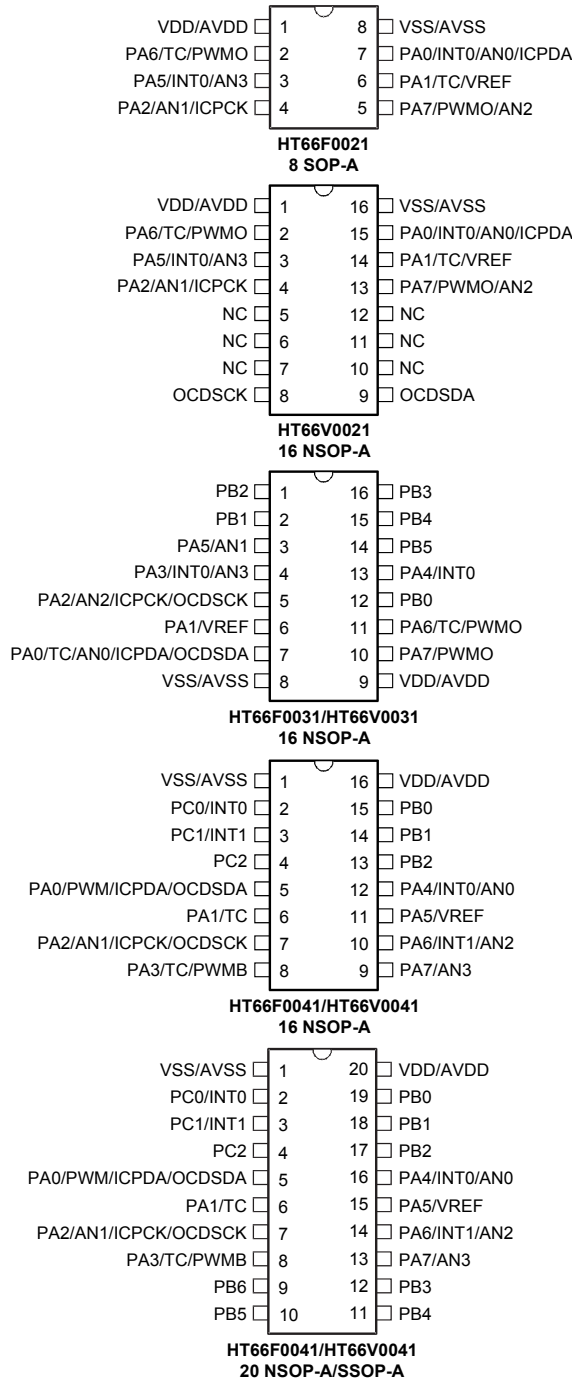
VDD/AVDD 1 8 VSS/AVSS
PA6/TC/PWMO 2 7 PA0/INT0/AN0/ICPDA
PA5/INT0/AN3 3 6 PA1/TC/VREF
PA2/AN1/ICPCK 4 5 PA7/PWMO/AN2

HT66F0021
8 SOP-A

VDD/AVDD 1 16 VSS/AVSS
PA6/TC/PWMO 2 15 PA0/INT0/AN0/ICPDA
PA5/INT0/AN3 3 14 PA1/TC/VREF
PA2/AN1/ICPCK 4 13 PA7/PWMO/AN2
NC 5 12 NC
NC 6 11 NC
NC 7 10 NC
OCDSCK 8 9 OCDSDA

HT66V0021
16 NSOP-A

PB2 1 16 PB3
PB1 2 15 PB4
PA5/AN1 3 14 PB5
PA3/INT0/AN3 4 13 PA4/INT0
PA2/AN2/ICPCK/OCDSCK 5 12 PB0
PA1/VREF 6 11 PA6/TC/PWMO
PA0/TC/AN0/ICPDA/OCDSDA 7 10 PA7/PWMO
VSS/AVSS 8 9 VDD/AVDD

HT66F0031/HT66V0031
16 NSOP-A

VSS/AVSS 1 16 VDD/AVDD
PC0/INT0 2 15 PB0
PC1/INT1 3 14 PB1
PC2 4 13 PB2
PA0/PWM/ICPDA/OCDSDA 5 12 PA4/INT0/AN0
PA1/TC 6 11 PA5/VREF
PA2/AN1/ICPCK/OCDSCK 7 10 PA6/INT1/AN2
PA3/TC/PWMB 8 9 PA7/AN3

HT66F0041/HT66V0041
16 NSOP-A

VSS/AVSS 1 20 VDD/AVDD
PC0/INT0 2 19 PB0
PC1/INT1 3 18 PB1
PC2 4 17 PB2
PA0/PWM/ICPDA/OCDSDA 5 16 PA4/INT0/AN0
PA1/TC 6 15 PA5/VREF
PA2/AN1/ICPCK/OCDSCK 7 14 PA6/INT1/AN2
PA3/TC/PWMB 8 13 PA7/AN3
PB6 9 12 PB3
PB5 10 11 PB4

HT66F0041/HT66V0041
20 NSOP-A/SSOP-A